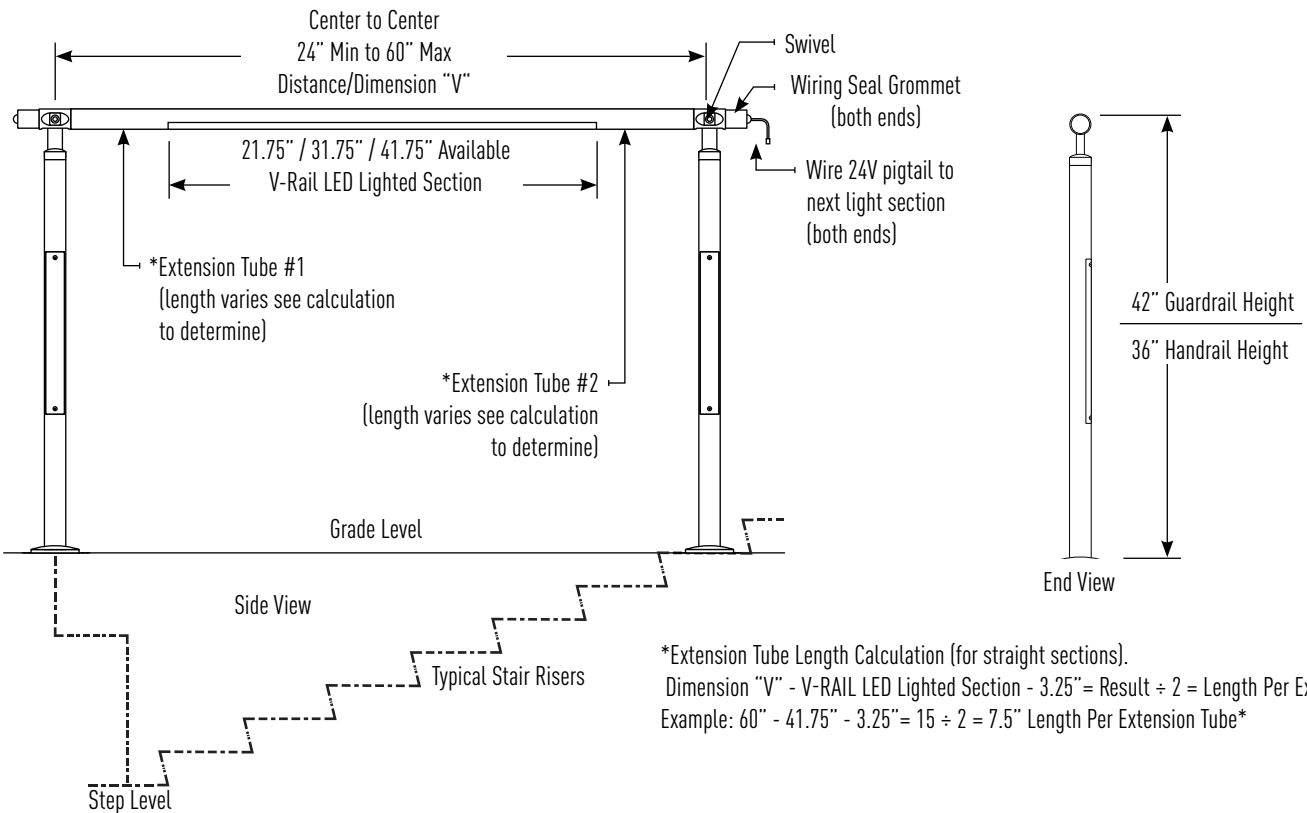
Center to Center
24" Min to 60" Max
Distance/Dimension "V"

Swivel

Wiring Seal Grommet (both ends)

21.75" / 31.75" / 41.75" Available
V-Rail LED Lighted Section

Wire 24V pigtail to next light section (both ends)

*Extension Tube #1 (length varies see calculation to determine)

*Extension Tube #2 (length varies see calculation to determine)

42" Guardrail Height

36" Handrail Height

Grade Level

Side View

End View

Typical Stair Risers

Step Level

*Extension Tube Length Calculation (for straight sections).
Dimension "V" - V-RAIL LED Lighted Section - 3.25"= Result ÷ 2 = Length Per Ex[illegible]
Example: 60" - 41.75" - 3.25"= 15 ÷ 2 = 7.5" Length Per Extension Tube*